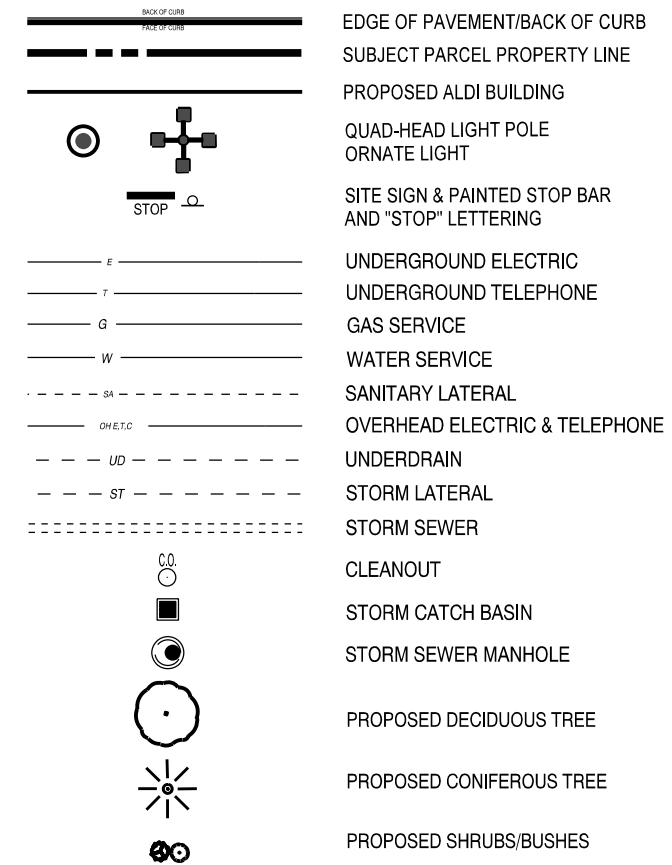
| Symbol | Description |
|---|---|
| BACK OF CURB / FACE OF CURB | EDGE OF PAVEMENT/BACK OF CURB |
| | SUBJECT PARCEL PROPERTY LINE |
| | PROPOSED ALDI BUILDING |
| | QUAD-HEAD LIGHT POLE<br>ORNATE LIGHT |
| STOP | SITE SIGN & PAINTED STOP BAR AND "STOP" LETTERING |
| E | UNDERGROUND ELECTRIC |
| T | UNDERGROUND TELEPHONE |
| G | GAS SERVICE |
| W | WATER SERVICE |
| SA | SANITARY LATERAL |
| OH E,T,C | OVERHEAD ELECTRIC & TELEPHONE |
| UD | UNDERDRAIN |
| ST | STORM LATERAL |
| | STORM SEWER |
| C.O. | CLEANOUT |
| | STORM CATCH BASIN |
| | STORM SEWER MANHOLE |
| | PROPOSED DECIDUOUS TREE |
| | PROPOSED CONIFEROUS TREE |
| | PROPOSED SHRUBS/BUSHES |